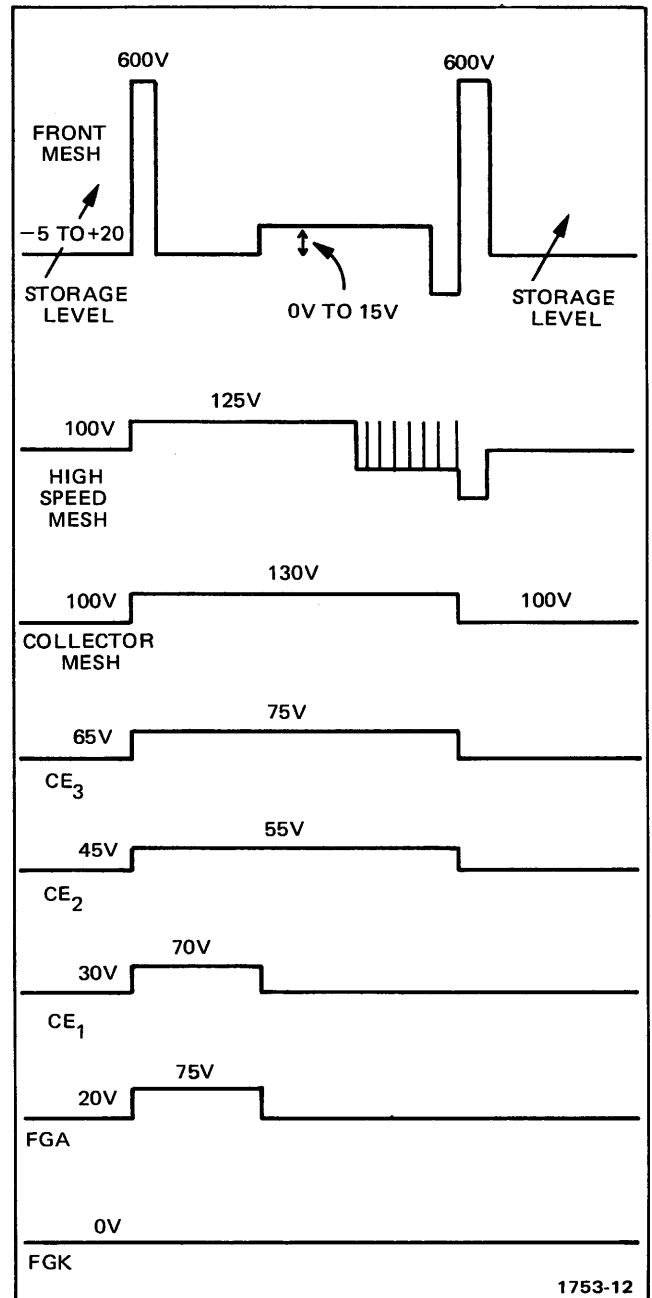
600V

600V

FRONT MESH

−5 TO +20

STORAGE LEVEL

0V TO 15V

STORAGE LEVEL

100V

125V

HIGH SPEED MESH

100V

130V

100V

COLLECTOR MESH

65V

75V

$CE_3$

45V

55V

$CE_2$

30V

70V

$CE_1$

20V

75V

FGA

0V

FGK

1753-12